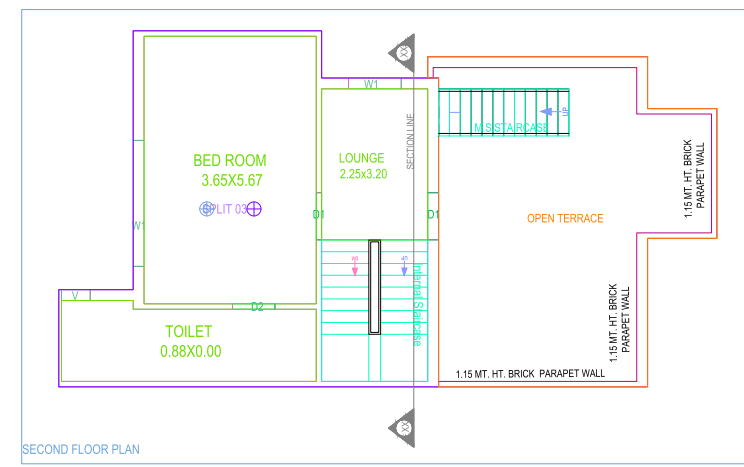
XX

W1

SECTION LINE

BED ROOM
3.65X5.67

SPLIT 03

LOUNGE
2.25x3.20

M.S.STARCASE

UP

1.15 MT. HT. BRICK PARAPET WALL

W1

D1

D1

OPEN TERRACE

Internal Staircase

V

D2

TOILET
0.88X0.00

1.15 MT. HT. BRICK PARAPET WALL

1.15 MT. HT. BRICK PARAPET WALL

XX

SECOND FLOOR PLAN